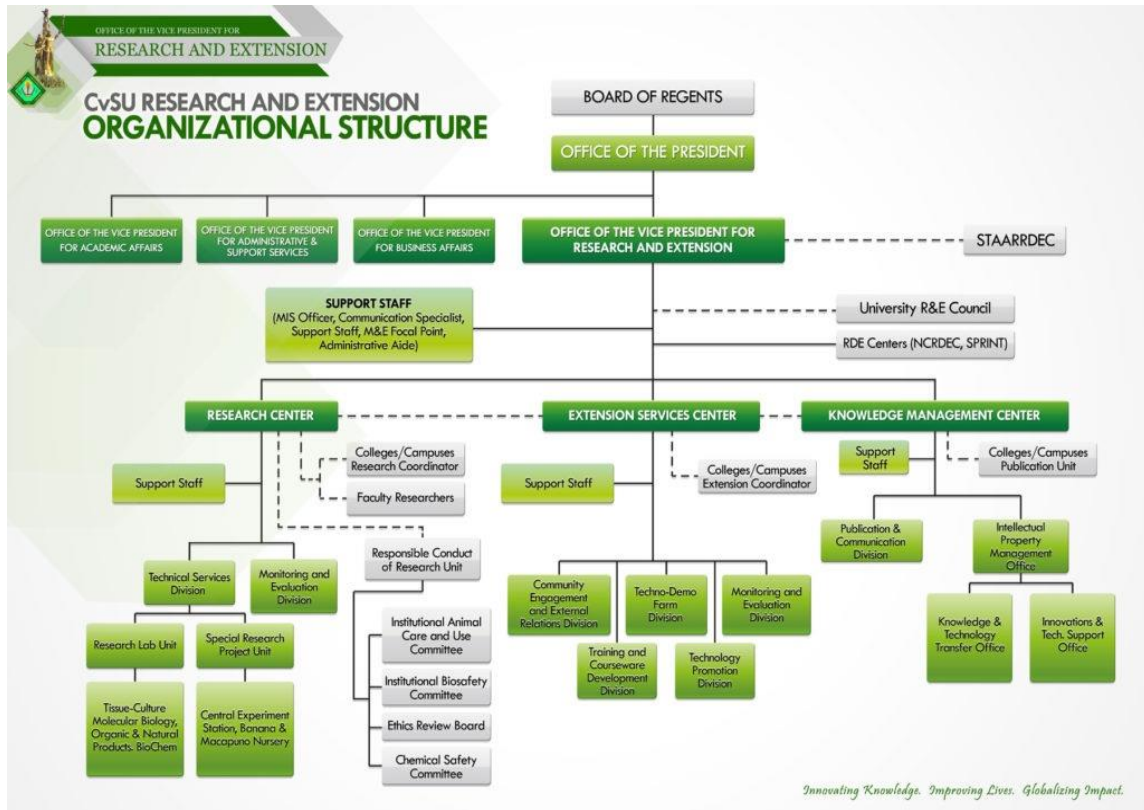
OFFICE OF THE VICE PRESIDENT FOR
RESEARCH AND EXTENSION

CvSU RESEARCH AND EXTENSION
ORGANIZATIONAL STRUCTURE

BOARD OF REGENTS

OFFICE OF THE PRESIDENT

OFFICE OF THE VICE PRESIDENT FOR ACADEMIC AFFAIRS

OFFICE OF THE VICE PRESIDENT FOR ADMINISTRATIVE & SUPPORT SERVICES

OFFICE OF THE VICE PRESIDENT FOR BUSINESS AFFAIRS

OFFICE OF THE VICE PRESIDENT FOR RESEARCH AND EXTENSION

STAARRDEC

SUPPORT STAFF
(MIS Officer, Communication Specialist, Support Staff, M&E Focal Point, Administrative Aide)

University R&E Council

RDE Centers (NCRDEC, SPRINT)

RESEARCH CENTER

EXTENSION SERVICES CENTER

KNOWLEDGE MANAGEMENT CENTER

Colleges/Campuses Research Coordinator

Support Staff

Faculty Researchers

Support Staff

Colleges/Campuses Extension Coordinator

Support Staff

Colleges/Campuses Publication Unit

Responsible Conduct of Research Unit

Technical Services Division

Monitoring and Evaluation Division

Research Lab Unit

Special Research Project Unit

Tissue-Culture Molecular Biology, Organic & Natural Products, BioChem

Central Experiment Station, Banana & Macapuno Nursery

Institutional Animal Care and Use Committee

Institutional Biosafety Committee

Ethics Review Board

Chemical Safety Committee

Community Engagement and External Relations Division

Techno-Demo Farm Division

Monitoring and Evaluation Division

Training and Courseware Development Division

Technology Promotion Division

Publication & Communication Division

Intellectual Property Management Office

Knowledge & Technology Transfer Office

Innovations & Tech. Support Office

Innovating Knowledge. Improving Lives. Globalizing Impact.